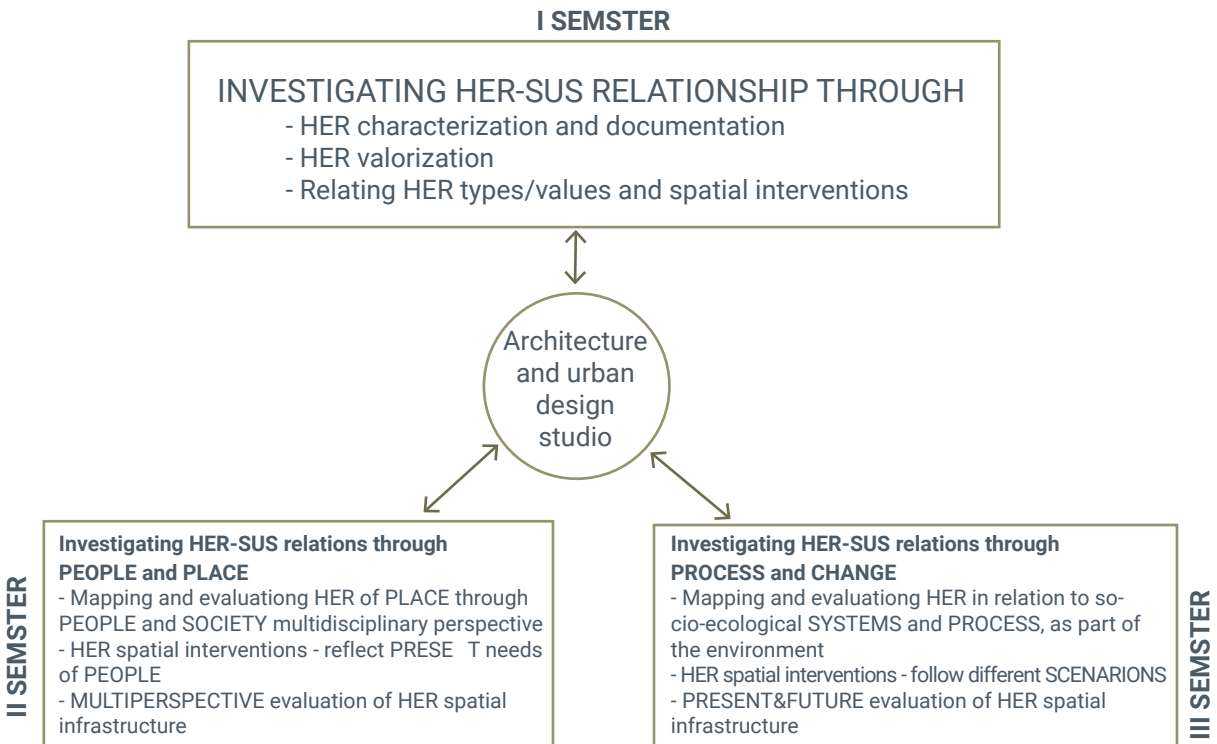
I SEMSTER

INVESTIGATING HER-SUS RELATIONSHIP THROUGH
- HER characterization and documentation
- HER valorization
- Relating HER types/values and spatial interventions

Architecture and urban design studio

II SEMSTER

Investigating HER-SUS relations through PEOPLE and PLACE
- Mapping and evaluationg HER of PLACE through PEOPLE and SOCIETY multidisciplinary perspective
- HER spatial interventions - reflect PRESE T needs of PEOPLE
- MULTIPERSPECTIVE evaluation of HER spatial infrastructure

Investigating HER-SUS relations through PROCESS and CHANGE
- Mapping and evaluationg HER in relation to socio-ecological SYSTEMS and PROCESS, as part of the environment
- HER spatial interventions - follow different SCENARIONS
- PRESENT&FUTURE evaluation of HER spatial infrastructure

III SEMSTER